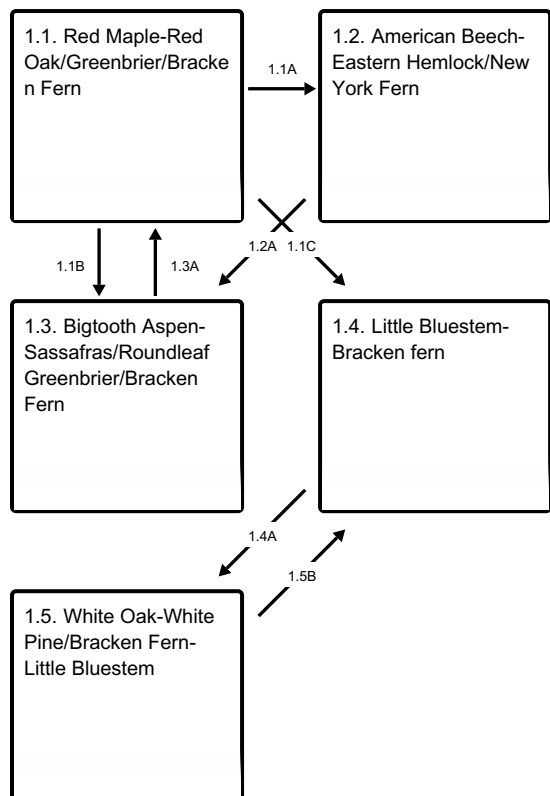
1.1. Red Maple-Red Oak/Greenbrier/Bracken Fern

1.1A

1.2. American Beech-Eastern Hemlock/New York Fern

1.1B

1.3A

1.2A

1.1C

1.3. Bigtooth Aspen-Sassafras/Roundleaf Greenbrier/Bracken Fern

1.4. Little Bluestem-Bracken fern

1.4A

1.5B

1.5. White Oak-White Pine/Bracken Fern-Little Bluestem